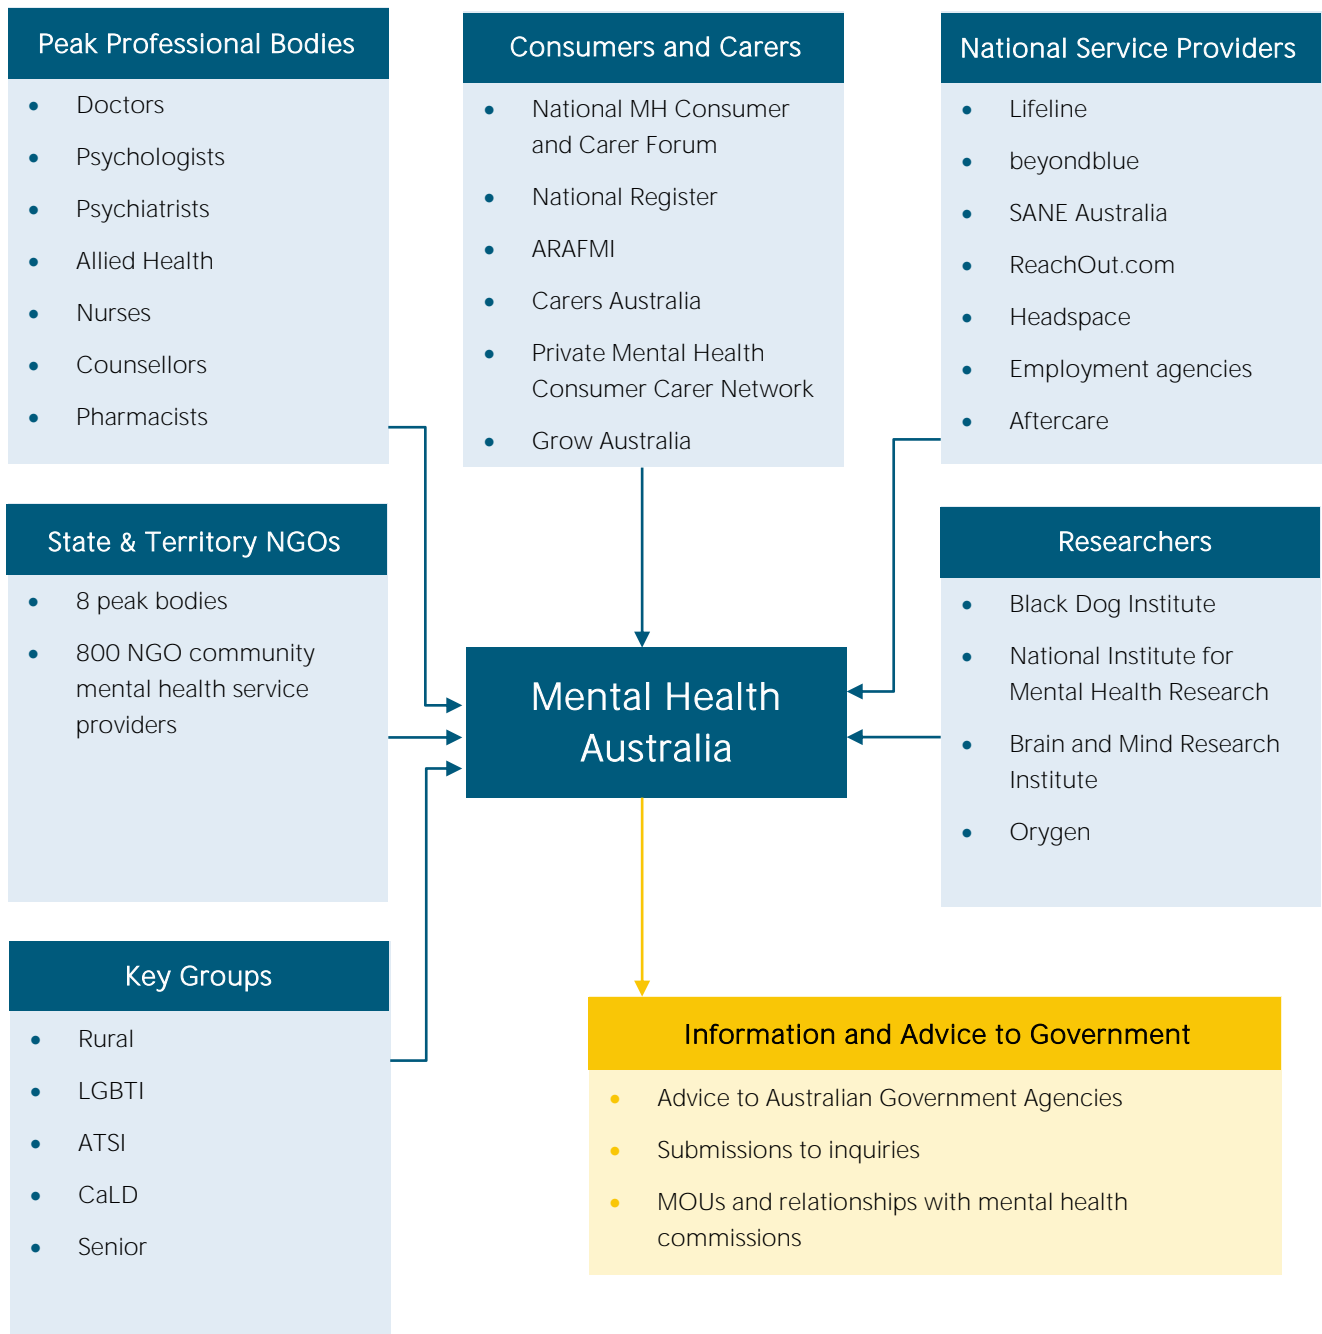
Peak Professional Bodies

- Doctors
- Psychologists
- Psychiatrists
- Allied Health
- Nurses
- Counsellors
- Pharmacists

Consumers and Carers

- National MH Consumer and Carer Forum
- National Register
- ARAFMI
- Carers Australia
- Private Mental Health Consumer Carer Network
- Grow Australia

National Service Providers

- Lifeline
- beyondblue
- SANE Australia
- ReachOut.com
- Headspace
- Employment agencies
- Aftercare

State & Territory NGOs

- 8 peak bodies
- 800 NGO community mental health service providers

Mental Health Australia

Researchers

- Black Dog Institute
- National Institute for Mental Health Research
- Brain and Mind Research Institute
- Orygen

Key Groups

- Rural
- LGBTI
- ATSI
- CaLD
- Senior

Information and Advice to Government

- Advice to Australian Government Agencies
- Submissions to inquiries
- MOUs and relationships with mental health commissions